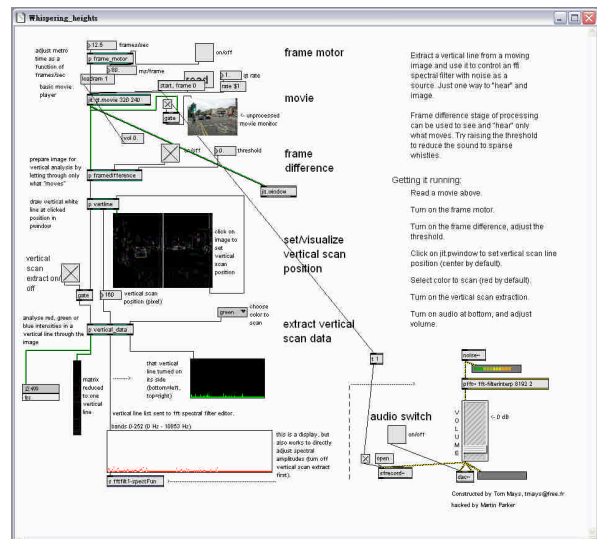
Whispering_heights

adjust metro time as a function of frames/sec

12.9 frames/sec

p frame_motor

60. ms/frame

on/off

frame motor

basic movie player

read

start, frame 0

1. rate

rate $1

loadbang 1

jit.qt.movie 320 240

movie

gate

<- unprocessed movie monitor

vol 0.

on/off

10 threshold

frame difference

prepare image for vertical analysis by letting through only what "moves"

p framedifference

jit.window

draw vertical white line at clicked position in pwindow

p vertline

click on image to set vertical scan position

set/visualize vertical scan position

vertical scan extract on/ off

gate

160 vertical scan position (pixel)

green

choose color to scan

analyze red, green or blue intensities in a vertical line through the image

p vertical_data

extract vertical scan data

2.49

matrix reduced to one vertical line.

that vertical line turned on its side (bottom=left, top=right)

vertical line list sent to fft spectral filter editor.

bands 0-252 (0 Hz - 10850 Hz)

this is a display, but also works to directly adjust spectral amplitudes (turn off vertical scan extract first).

r fftfilt-spectFun

Extract a vertical line from a moving image and use it to control an fft spectral filter with noise as a source. Just one way to "hear" and image.

Frame difference stage of processing can be used to see and "hear" only what moves. Try raising the threshold to reduce the sound to sparse whistles.

Getting it running:

Read a movie above.

Turn on the frame motor.

Turn on the frame difference, adjust the threshold.

Click on jit.pwindow to set vertical scan line position (center by default).

Select color to scan (red by default).

Turn on the vertical scan extraction.

Turn on audio at bottom, and adjust volume.

1.1

noise~

pfft~ fft-filterInterp 8192 2

VOLUME

<- 0 db

audio switch

on/off

open

sfrecord~

dac~

Constructed by Tom Mays, tmays@free.fr

hacked by Martin Parker